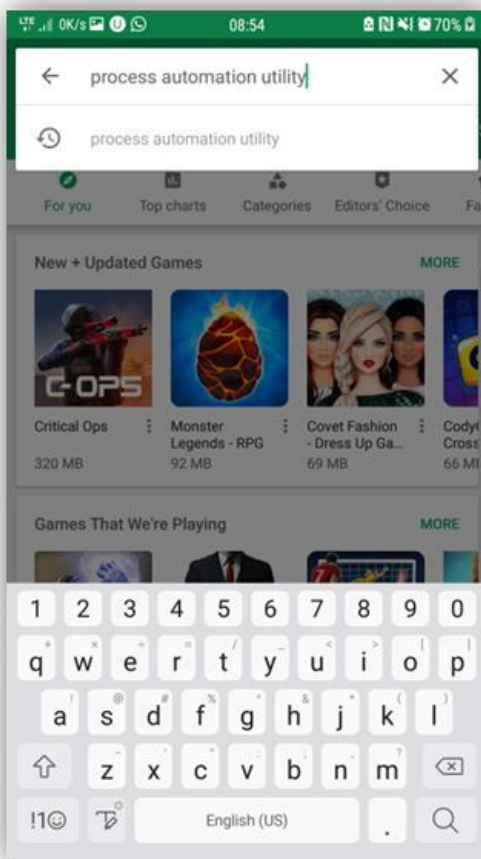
0K/s 08:54 70%

process automation utility

process automation utility

For you Top charts Categories Editors' Choice Fa

New + Updated Games MORE

C-OPS

Critical Ops 320 MB

Monster Legends - RPG 92 MB

Covet Fashion - Dress Up Ga... 69 MB

Cody Cross 66 MI

Games That We're Playing MORE

1 2 3 4 5 6 7 8 9 0
q w e r t y u i o p
a s d f g h j k l
z x c v b n m
!1☺ English (US) .